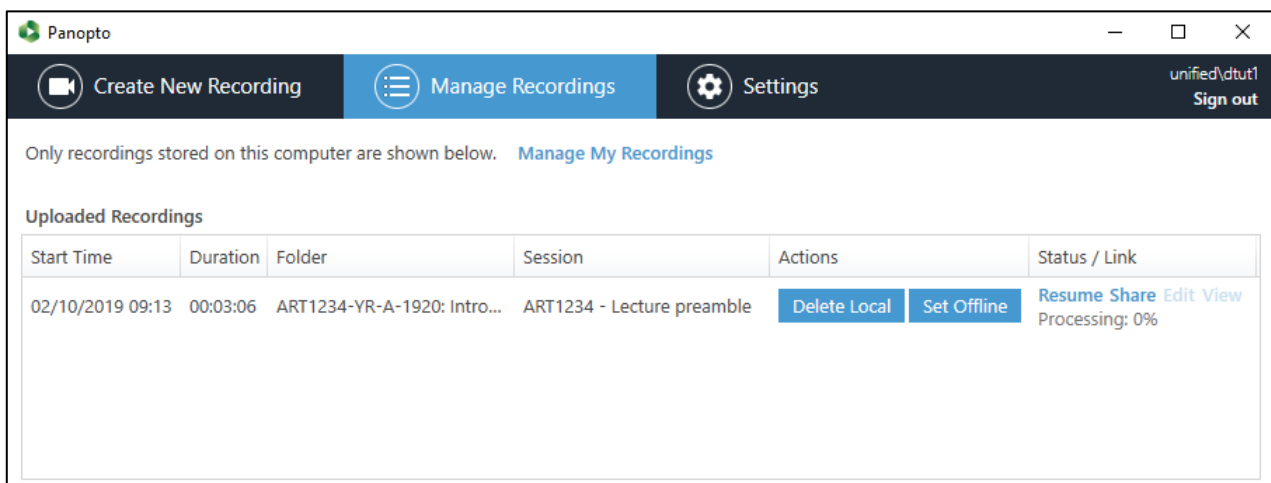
Panopto

Create New Recording
Manage Recordings
Settings
unified\dtut1
Sign out

Only recordings stored on this computer are shown below. Manage My Recordings

Uploaded Recordings

| Start Time | Duration | Folder | Session | Actions | Status / Link |
|---|---|---|---|---|---|
| 02/10/2019 09:13 | 00:03:06 | ART1234-YR-A-1920: Intro... | ART1234 - Lecture preamble | Delete Local Set Offline | Resume Share Edit View Processing: 0% |